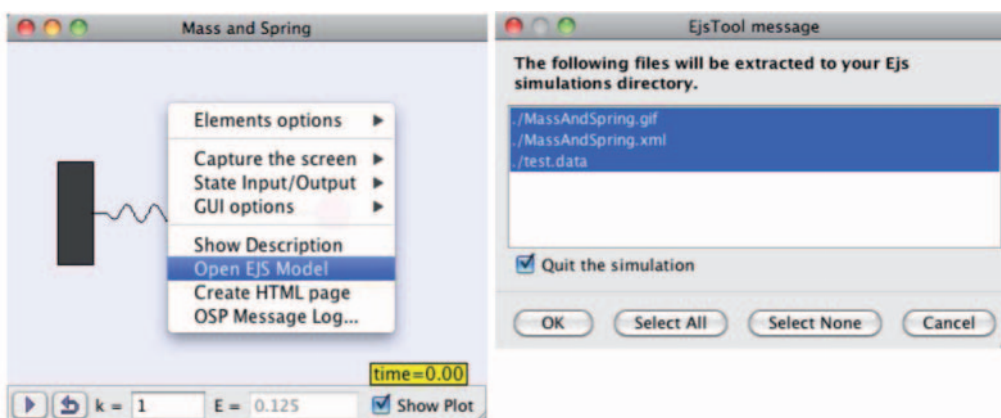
Mass and Spring

Elements options
Capture the screen
State Input/Output
GUI options
Show Description
Open EJS Model
Create HTML page
OSP Message Log...

time=0.00

k = 1 E = 0.125 Show Plot

EjsTool message

The following files will be extracted to your Ejs simulations directory.

./MassAndSpring.gif
./MassAndSpring.xml
./test.data

Quit the simulation

OK Select All Select None Cancel